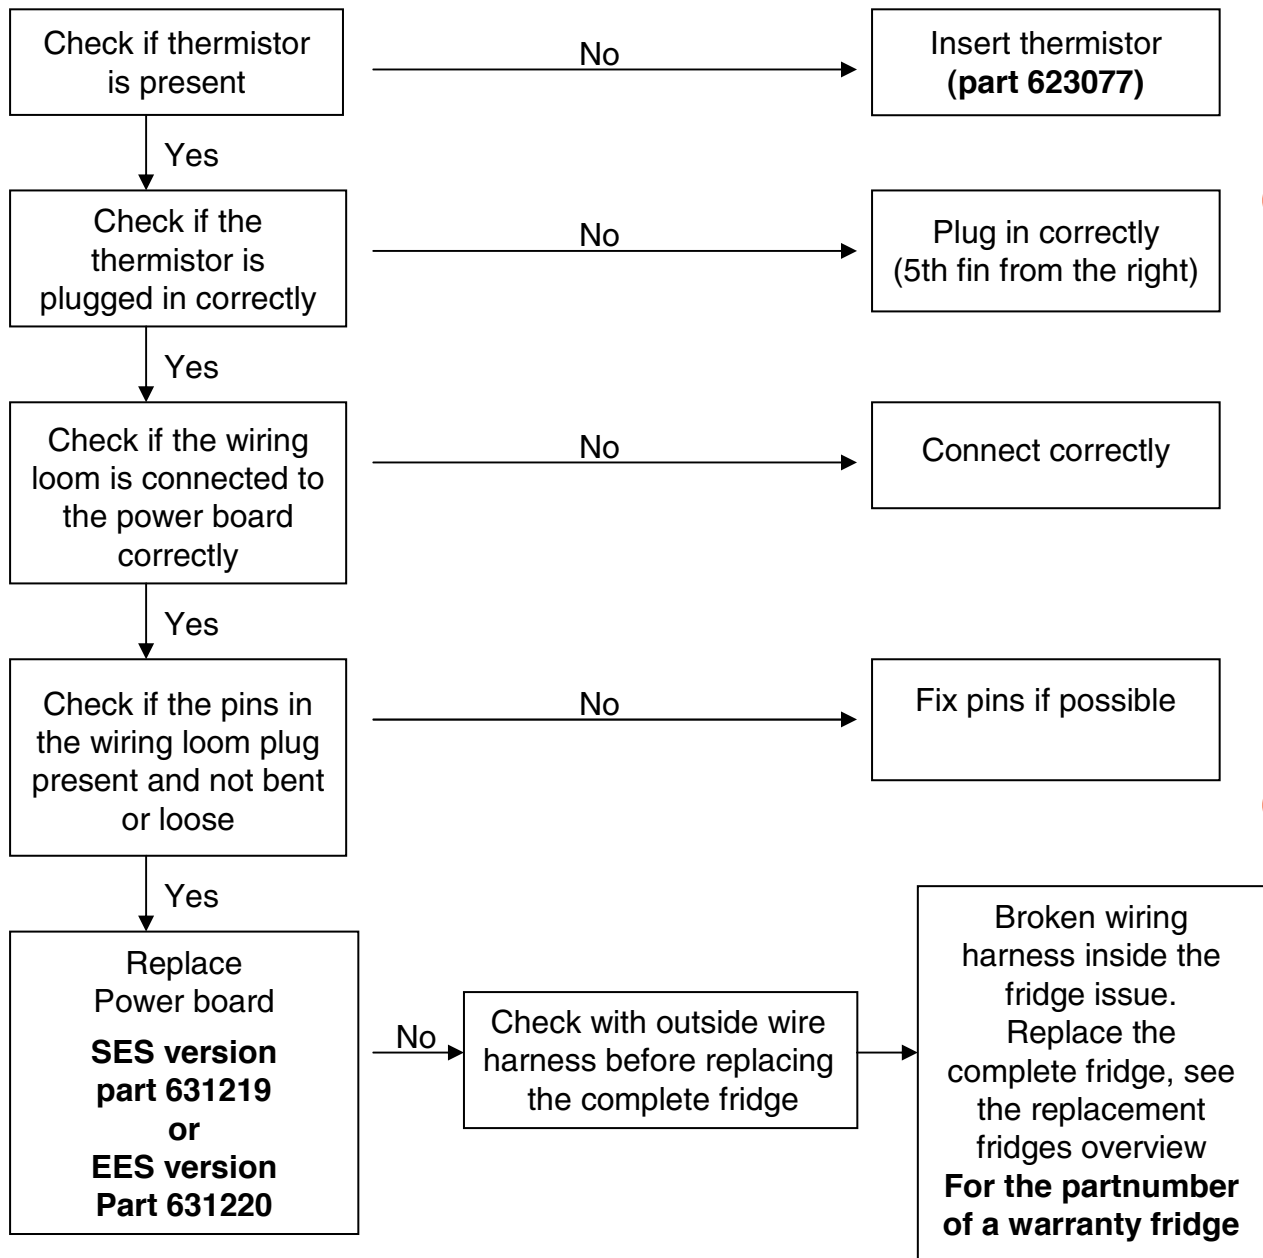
Check if thermistor is present

No

Insert thermistor
**(part 623077)**

Yes

Check if the thermistor is plugged in correctly

No

Plug in correctly (5th fin from the right)

Yes

Check if the wiring loom is connected to the power board correctly

No

Connect correctly

Yes

Check if the pins in the wiring loom plug present and not bent or loose

No

Fix pins if possible

Yes

Replace Power board
**SES version part 631219 or EES version Part 631220**

No

Check with outside wire harness before replacing the complete fridge

Broken wiring harness inside the fridge issue. Replace the complete fridge, see the replacement fridges overview
**For the partnumber of a warranty fridge**